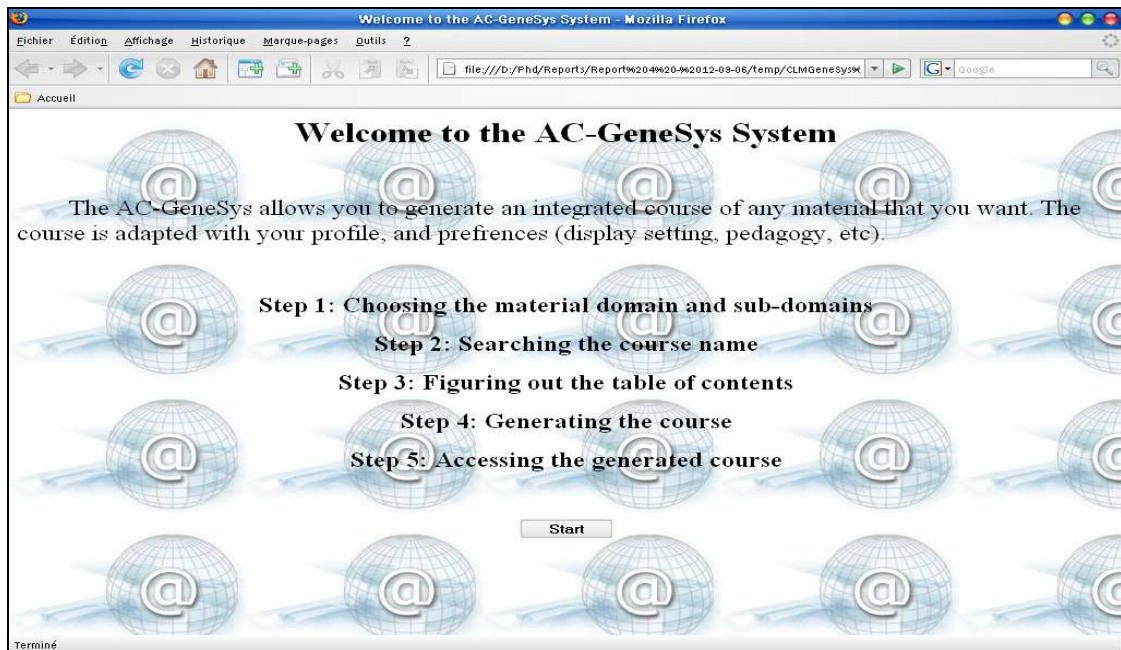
Welcome to the AC-GeneSys System - Mozilla Firefox

Fichier Édition Affichage Historique Marque-pages Outils ?

file:///D:/Phd/Reports/Report%204%20-%2012-09-06/temp/CLMGeneSys%

Google

Accueil

Welcome to the AC-GeneSys System

The AC-GeneSys allows you to generate an integrated course of any material that you want. The course is adapted with your profile, and prefrences (display setting, pedagogy, etc).

Step 1: Choosing the material domain and sub-domains

Step 2: Searching the course name

Step 3: Figuring out the table of contents

Step 4: Generating the course

Step 5: Accessing the generated course

Start

Terminé